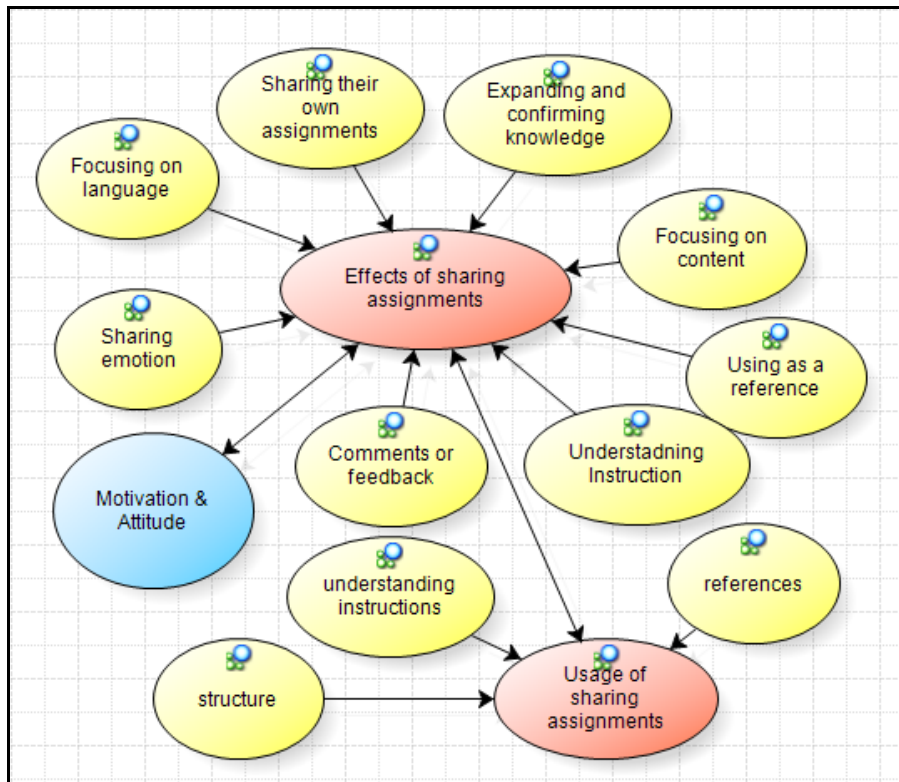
Sharing their own assignments

Expanding and confirming knowledge

Focusing on language

Focusing on content

Effects of sharing assignments

Sharing emotion

Using as a reference

Comments or feedback

Understadning Instruction

Motivation & Attitude

understanding instructions

references

structure

Usage of sharing assignments